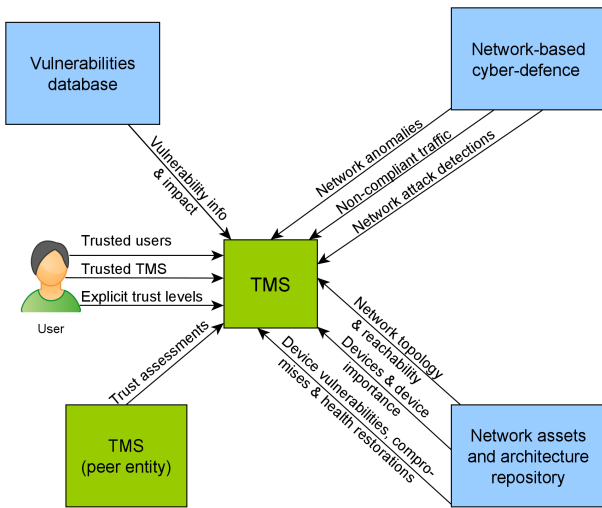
Vulnerabilities database

Network-based cyber-defence

Vulnerability info & impact

Network anomalies

Non-compliant traffic

Network attack detections

Trusted users

Trusted TMS

Explicit trust levels

User

TMS

Trust assessments

Network topology & reachability

Devices & device importance

Device vulnerabilities, compromises & health restorations

TMS (peer entity)

Network assets and architecture repository